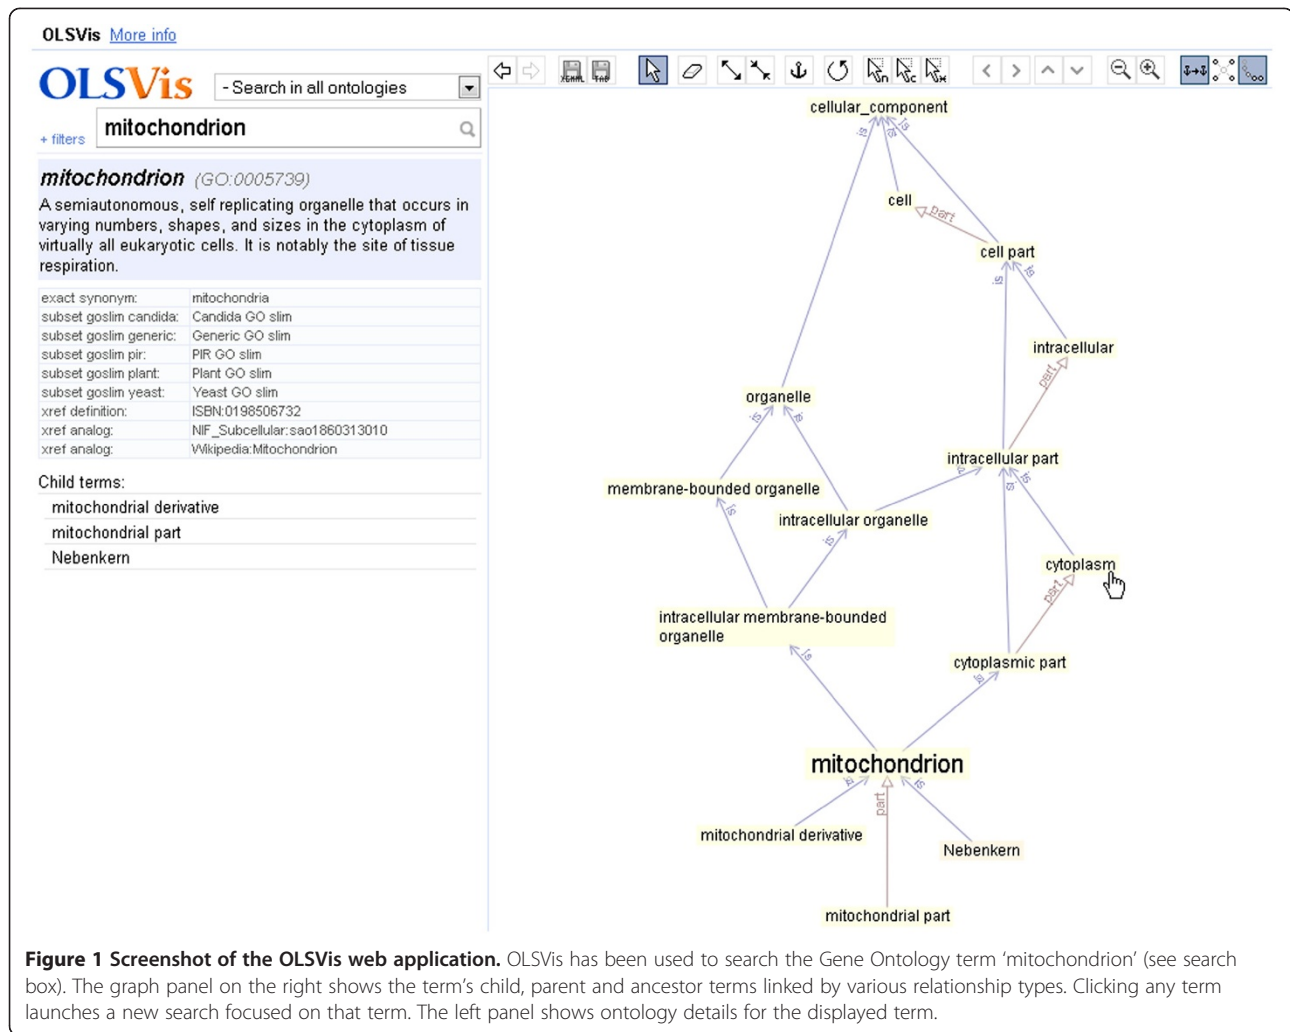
OLSVis More info

OLSVis

- Search in all ontologies

+ filters

mitochondrion

mitochondrion (GO:0005739)

A semiautonomous, self replicating organelle that occurs in varying numbers, shapes, and sizes in the cytoplasm of virtually all eukaryotic cells. It is notably the site of tissue respiration.

| | |
|---|---|
| exact synonym: | mitochondria |
| subset goslim candida: | Candida GO slim |
| subset goslim generic: | Generic GO slim |
| subset goslim pir: | PIR GO slim |
| subset goslim plant: | Plant GO slim |
| subset goslim yeast: | Yeast GO slim |
| xref definition: | ISBN:0198506732 |
| xref analog: | NIF_Subcellular:sao1860313010 |
| xref analog: | Wikipedia:Mitochondrion |

Child terms:

mitochondrial derivative

mitochondrial part

Nebenkern

XGMML TXT

cellular_component

is is is

cell

part

cell part

is is

intracellular

part

organelle

is is

intracellular part

is is is

membrane-bounded organelle

is

intracellular organelle

is

cytoplasm

part

intracellular membrane-bounded organelle

is

cytoplasmic part

is

mitochondrion

is part is

mitochondrial derivative

Nebenkern

mitochondrial part

Figure 1 Screenshot of the OLSVis web application. OLSVis has been used to search the Gene Ontology term 'mitochondrion' (see search box). The graph panel on the right shows the term's child, parent and ancestor terms linked by various relationship types. Clicking any term launches a new search focused on that term. The left panel shows ontology details for the displayed term.